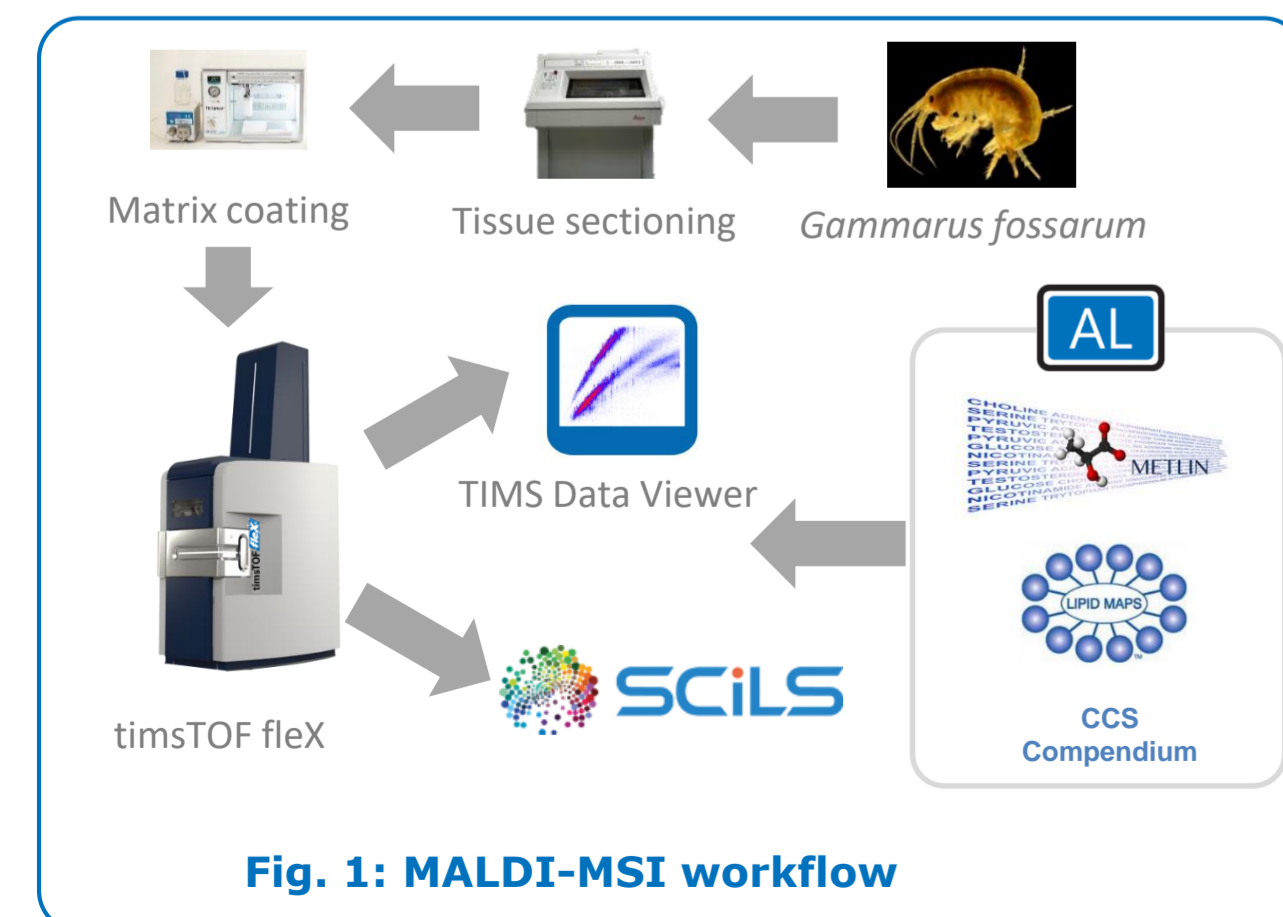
Matrix coating

Tissue sectioning

Gammarus fossarum

AL

CHOLINE
SERINE
PYRUVIC
TESTOSTERONE
PYRUVIC
GLUCOSE
NICOTINAMIDE
SERINE
PYRUVIC
TESTOSTERONE
GLUCOSE
NICOTINAMIDE
SERINE

METLIN

TIMS Data Viewer

LIPID MAPS

timsTOF fleX

SCiLS

timsTOF fleX

CCS Compendium

Fig. 1: MALDI-MSI workflow